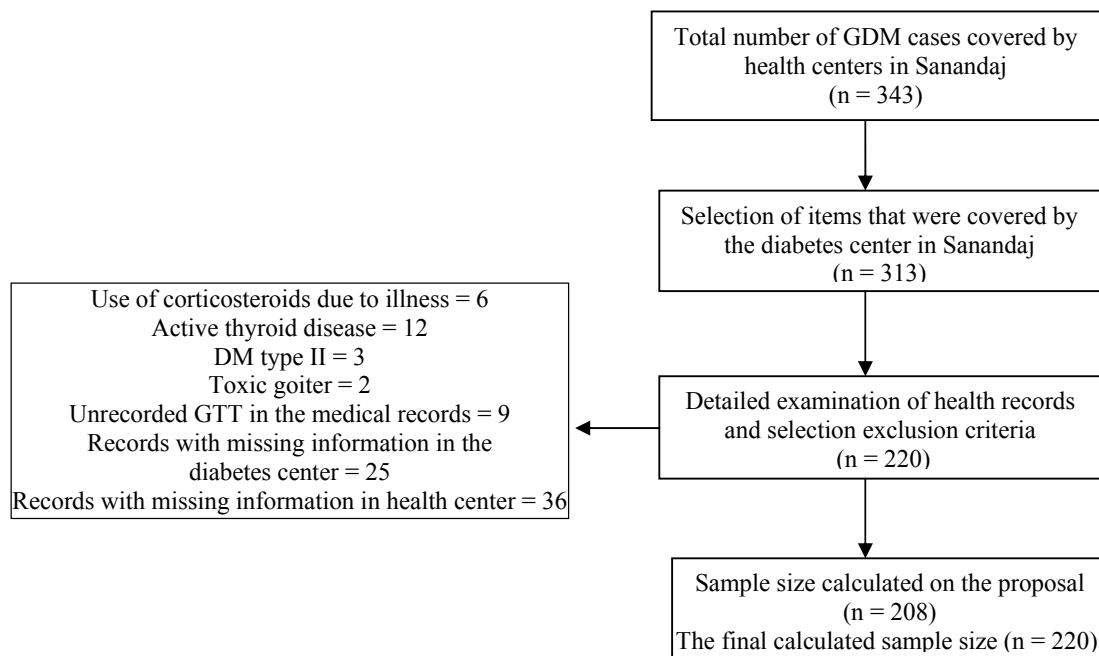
Total number of GDM cases covered by health centers in Sanandaj
(n = 343)

Selection of items that were covered by the diabetes center in Sanandaj
(n = 313)

Use of corticosteroids due to illness = 6
Active thyroid disease = 12
DM type II = 3
Toxic goiter = 2
Unrecorded GTT in the medical records = 9
Records with missing information in the diabetes center = 25
Records with missing information in health center = 36

Detailed examination of health records and selection exclusion criteria
(n = 220)

Sample size calculated on the proposal
(n = 208)
The final calculated sample size (n = 220)